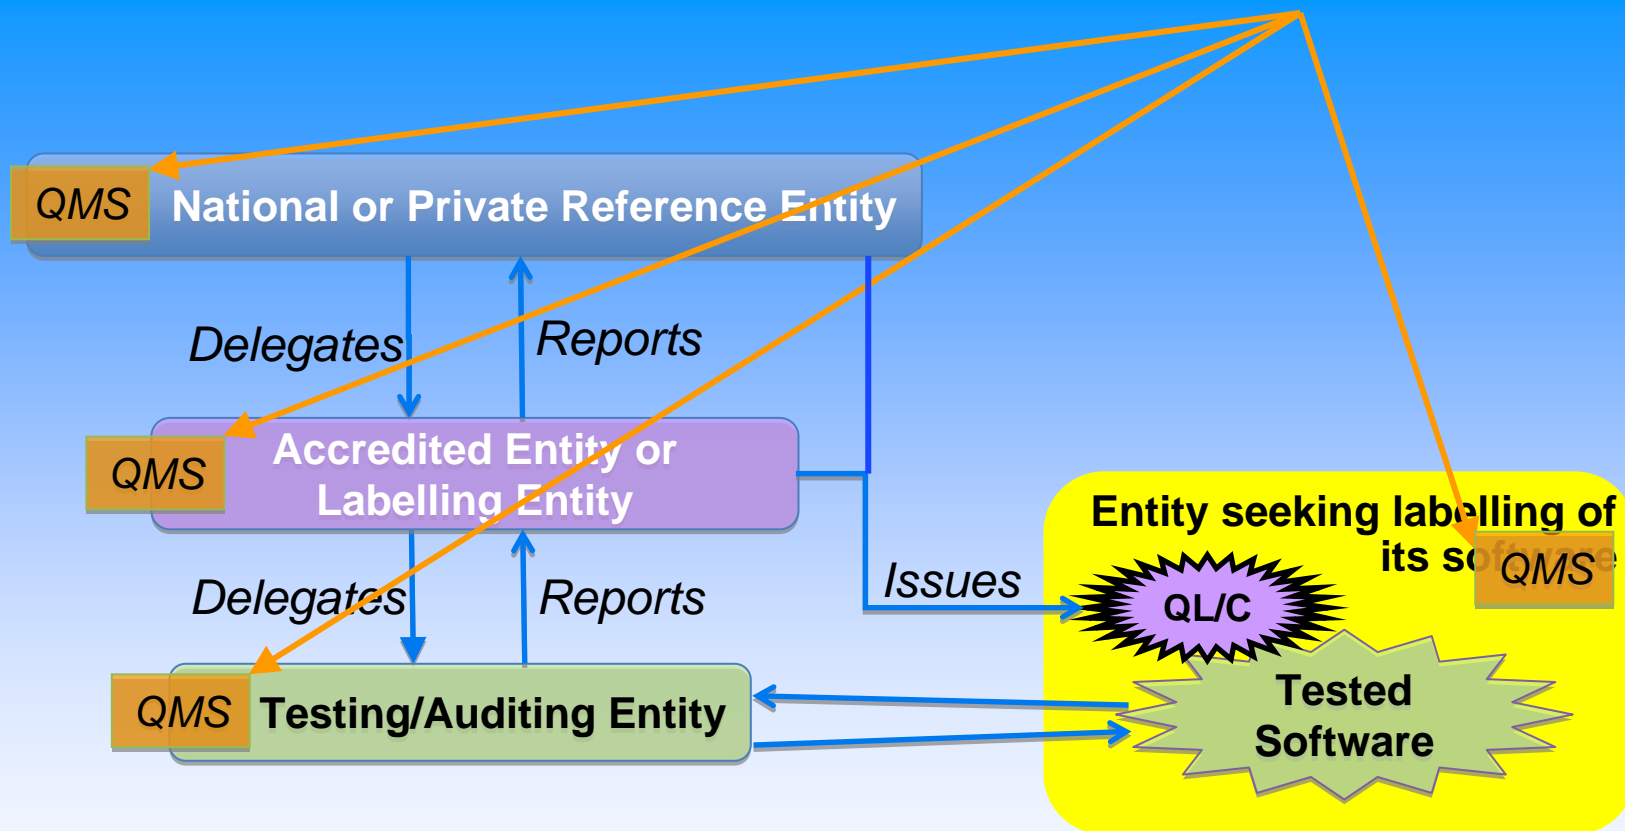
QMS National or Private Reference Entity

Delegates

Reports

QMS Accredited Entity or Labelling Entity

Delegates

Reports

QMS Testing/Auditing Entity

Issues

Entity seeking labelling of its software

QMS

QL/C

Tested Software